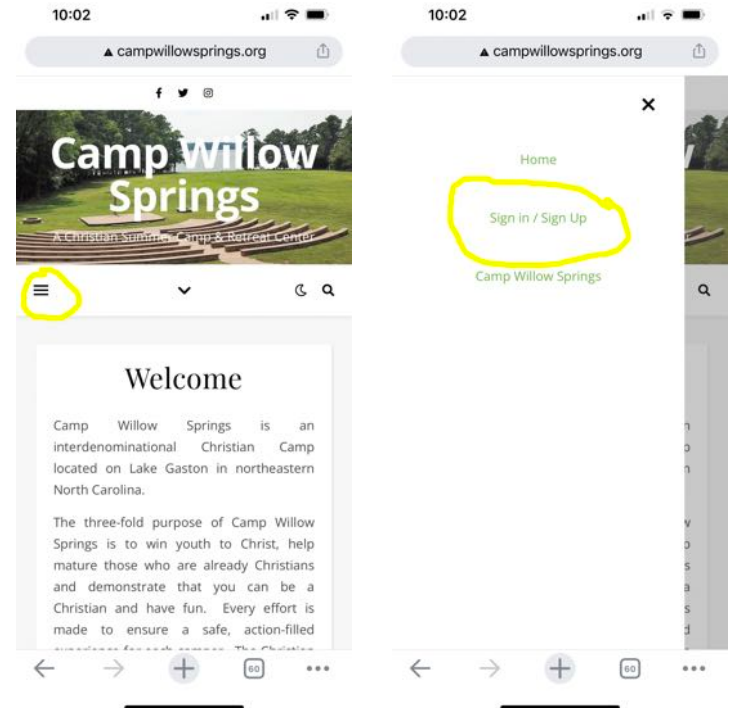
10:02

campwillowsprings.org

Camp Willow Springs

A Christian Summer Camp & Retreat Center

Welcome

Camp Willow Springs is an interdenominational Christian Camp located on Lake Gaston in northeastern North Carolina.

The three-fold purpose of Camp Willow Springs is to win youth to Christ, help mature those who are already Christians and demonstrate that you can be a Christian and have fun. Every effort is made to ensure a safe, action-filled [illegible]

60

10:02

campwillowsprings.org

Home

Sign in / Sign Up

Camp Willow Springs

60